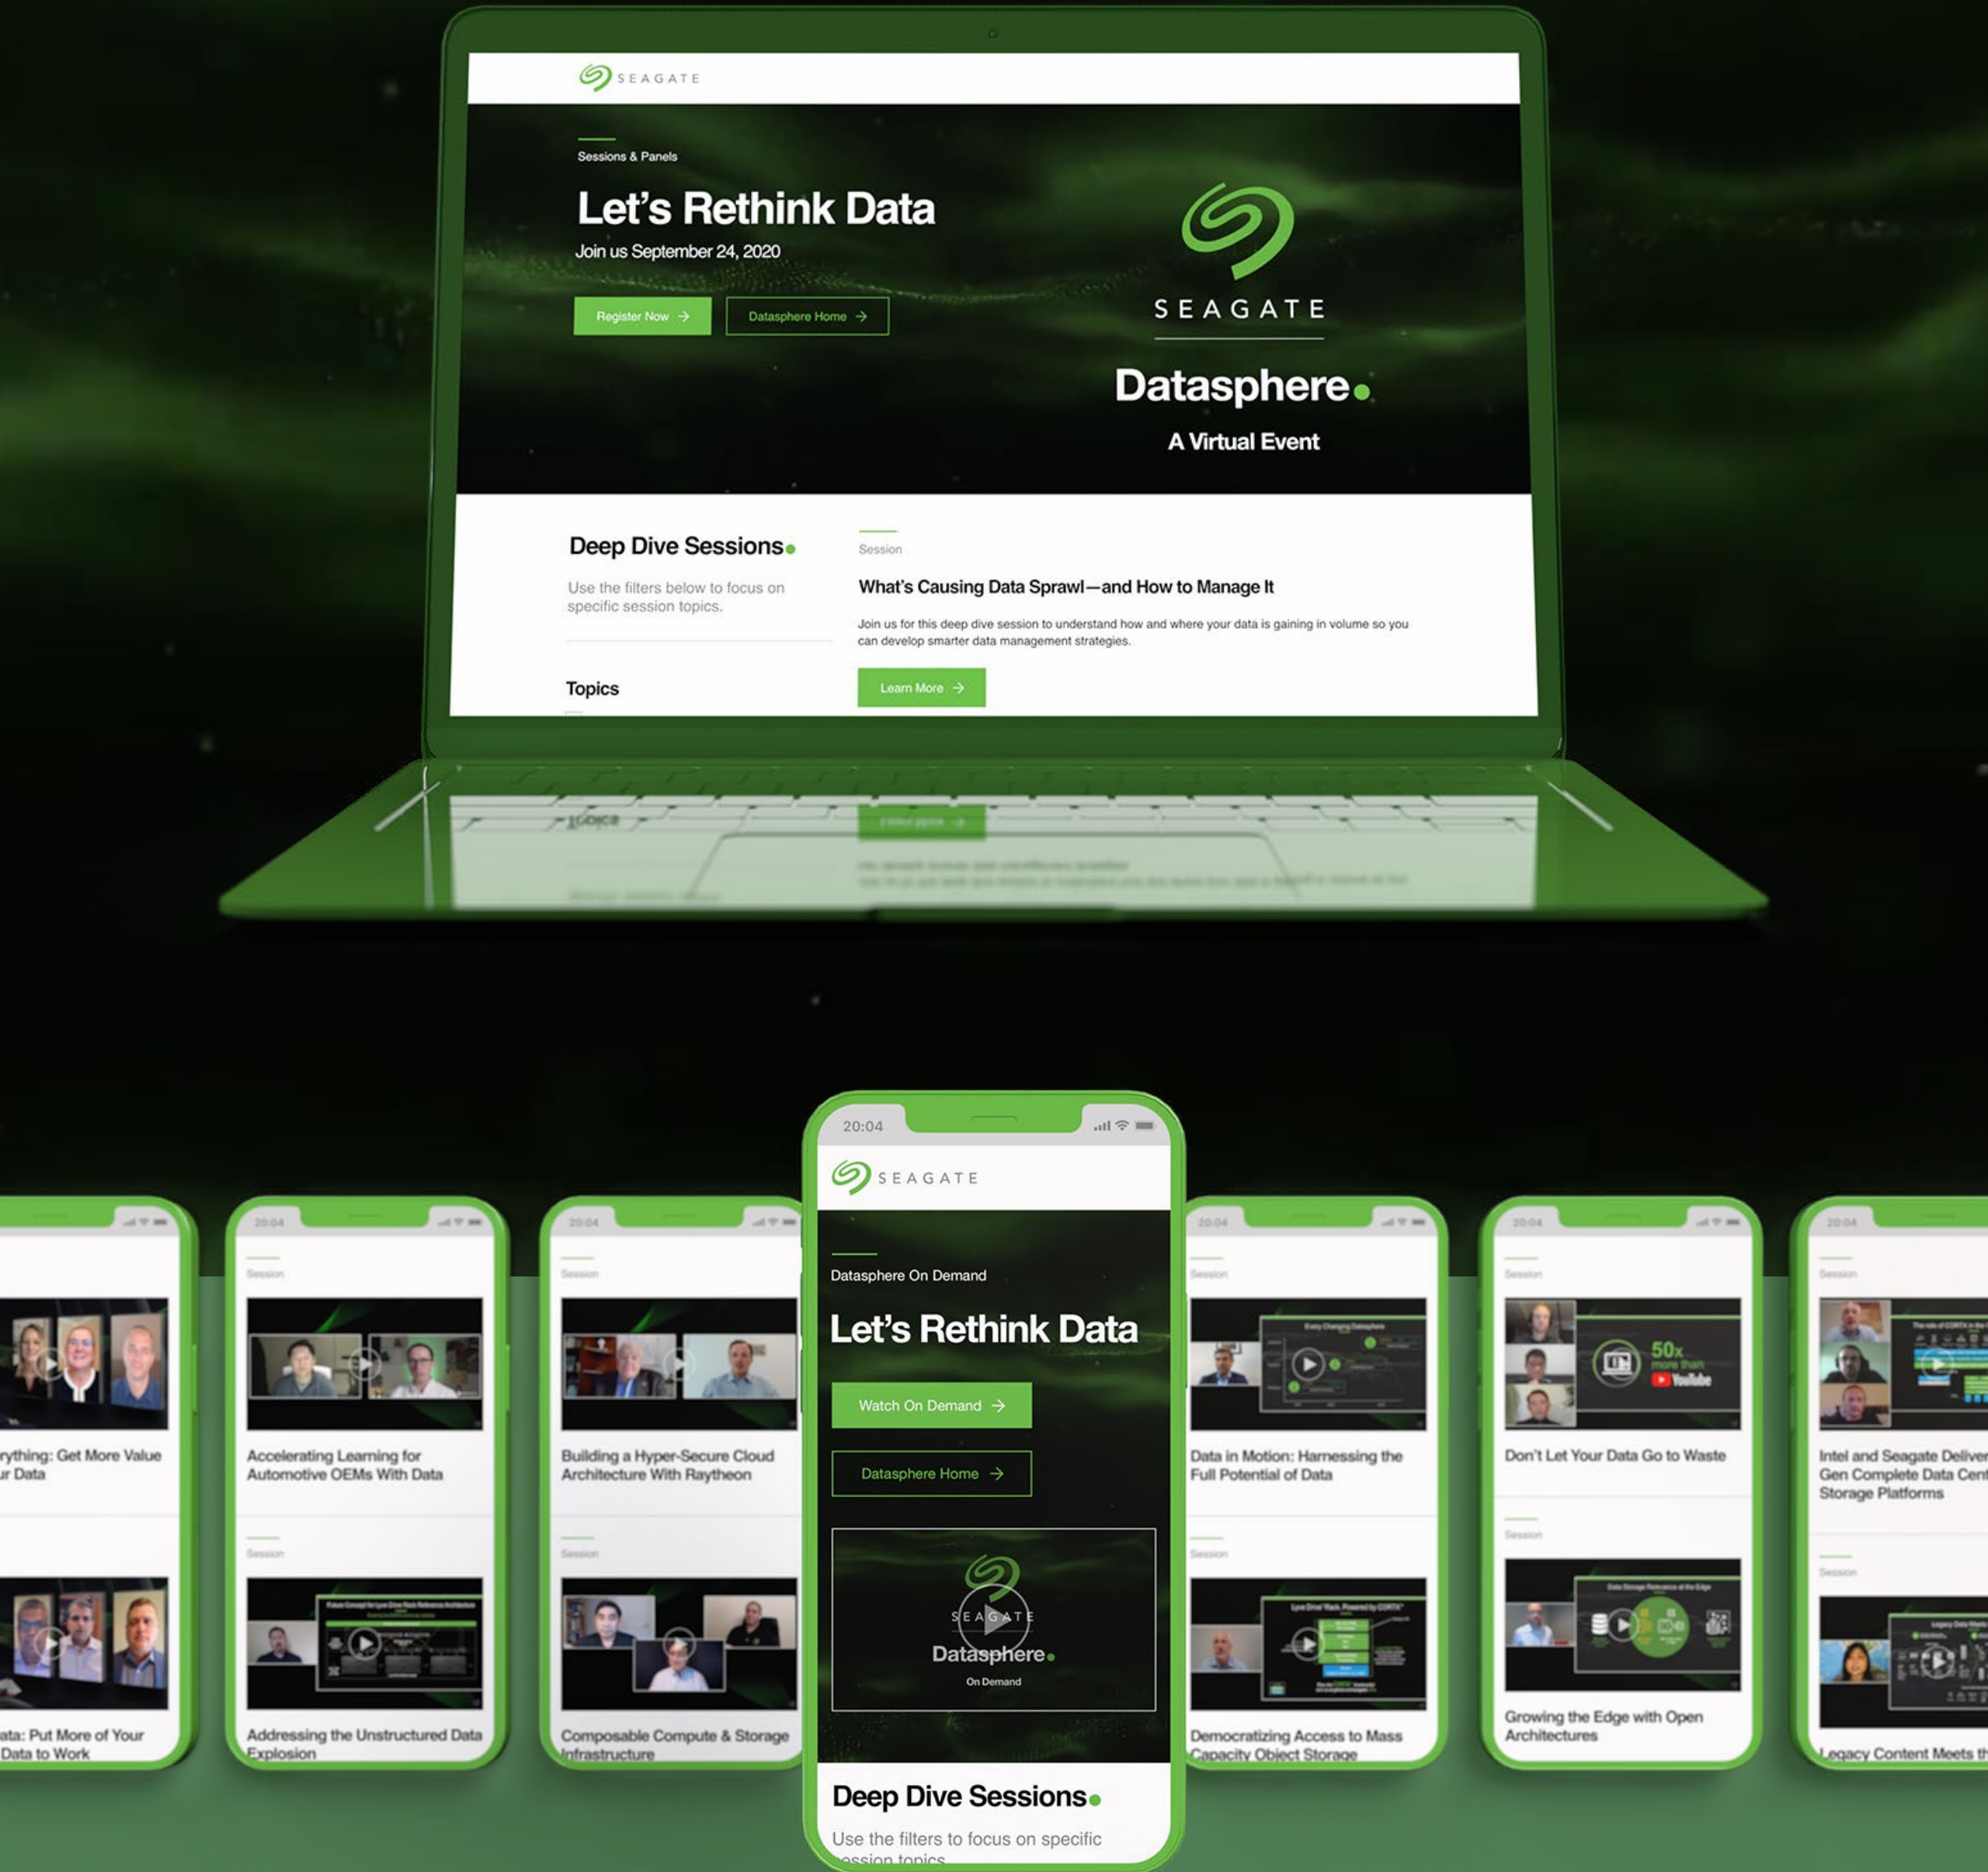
SEAGATE

Sessions & Panels

Let's Rethink Data

Join us September 24, 2020

Register Now →

Datasphere Home →

SEAGATE

Datasphere

A Virtual Event

Deep Dive Sessions

Use the filters below to focus on specific session topics.

Topics

Session

What's Causing Data Sprawl—and How to Manage It

Join us for this deep dive session to understand how and where your data is gaining in volume so you can develop smarter data management strategies.

Learn More →

20:04

SEAGATE

Datasphere On Demand

Let's Rethink Data

Watch On Demand →

Datasphere Home →

SEAGATE

Datasphere

On Demand

Deep Dive Sessions

Use the filters to focus on specific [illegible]

rything: Get More Value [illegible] Data

ata: Put More of Your Data to Work

20:04

Session

Accelerating Learning for Automotive OEMs With Data

Session

Addressing the Unstructured Data Explosion

20:04

Session

Building a Hyper-Secure Cloud Architecture With Raytheon

Session

Composable Compute & Storage Infrastructure

20:04

Session

Data in Motion: Harnessing the Full Potential of Data

Session

Democratizing Access to Mass Capacity Object Storage

20:04

Session

50x more than YouTube

Don't Let Your Data Go to Waste

Session

Growing the Edge with Open Architectures

20:04

Session

Intel and Seagate Deliver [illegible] Gen Complete Data Cen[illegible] Storage Platforms

Session

Legacy Content Meets th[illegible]